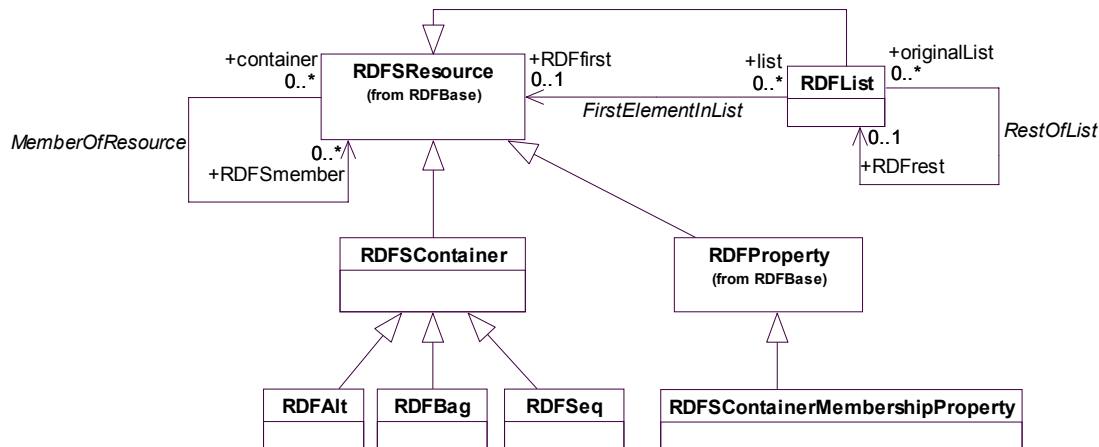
+container
0..*

RDFSResource
(from RDFBase)

+RDFfirst
0..1

+list
0..*

RDFList

+originalList
0..*

FirstElementInList

MemberOfResource

0..*
+RDFSmember

0..1
+RDFrest

RestOfList

RDFSContainer

RDFProperty
(from RDFBase)

RDFAlt

RDFBag

RDFSeq

RDFSContainerMembershipProperty